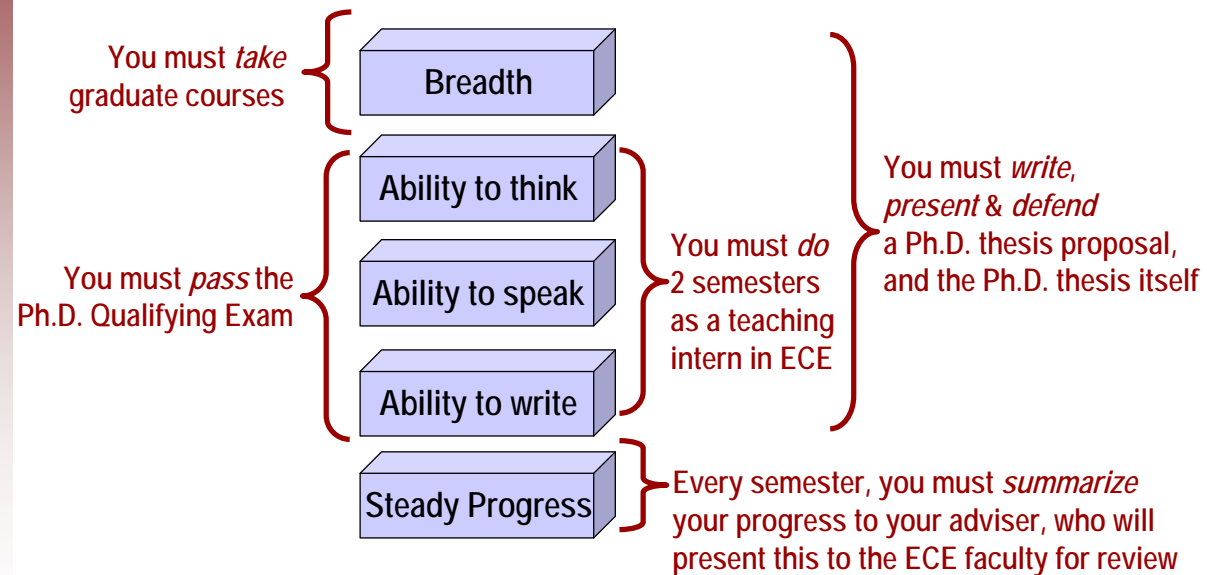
You must *take* graduate courses

Breadth

Ability to think

Ability to speak

Ability to write

Steady Progress

You must *pass* the Ph.D. Qualifying Exam

You must *do* 2 semesters as a teaching intern in ECE

You must *write*, *present* & *defend* a Ph.D. thesis proposal, and the Ph.D. thesis itself

Every semester, you must *summarize* your progress to your adviser, who will present this to the ECE faculty for review